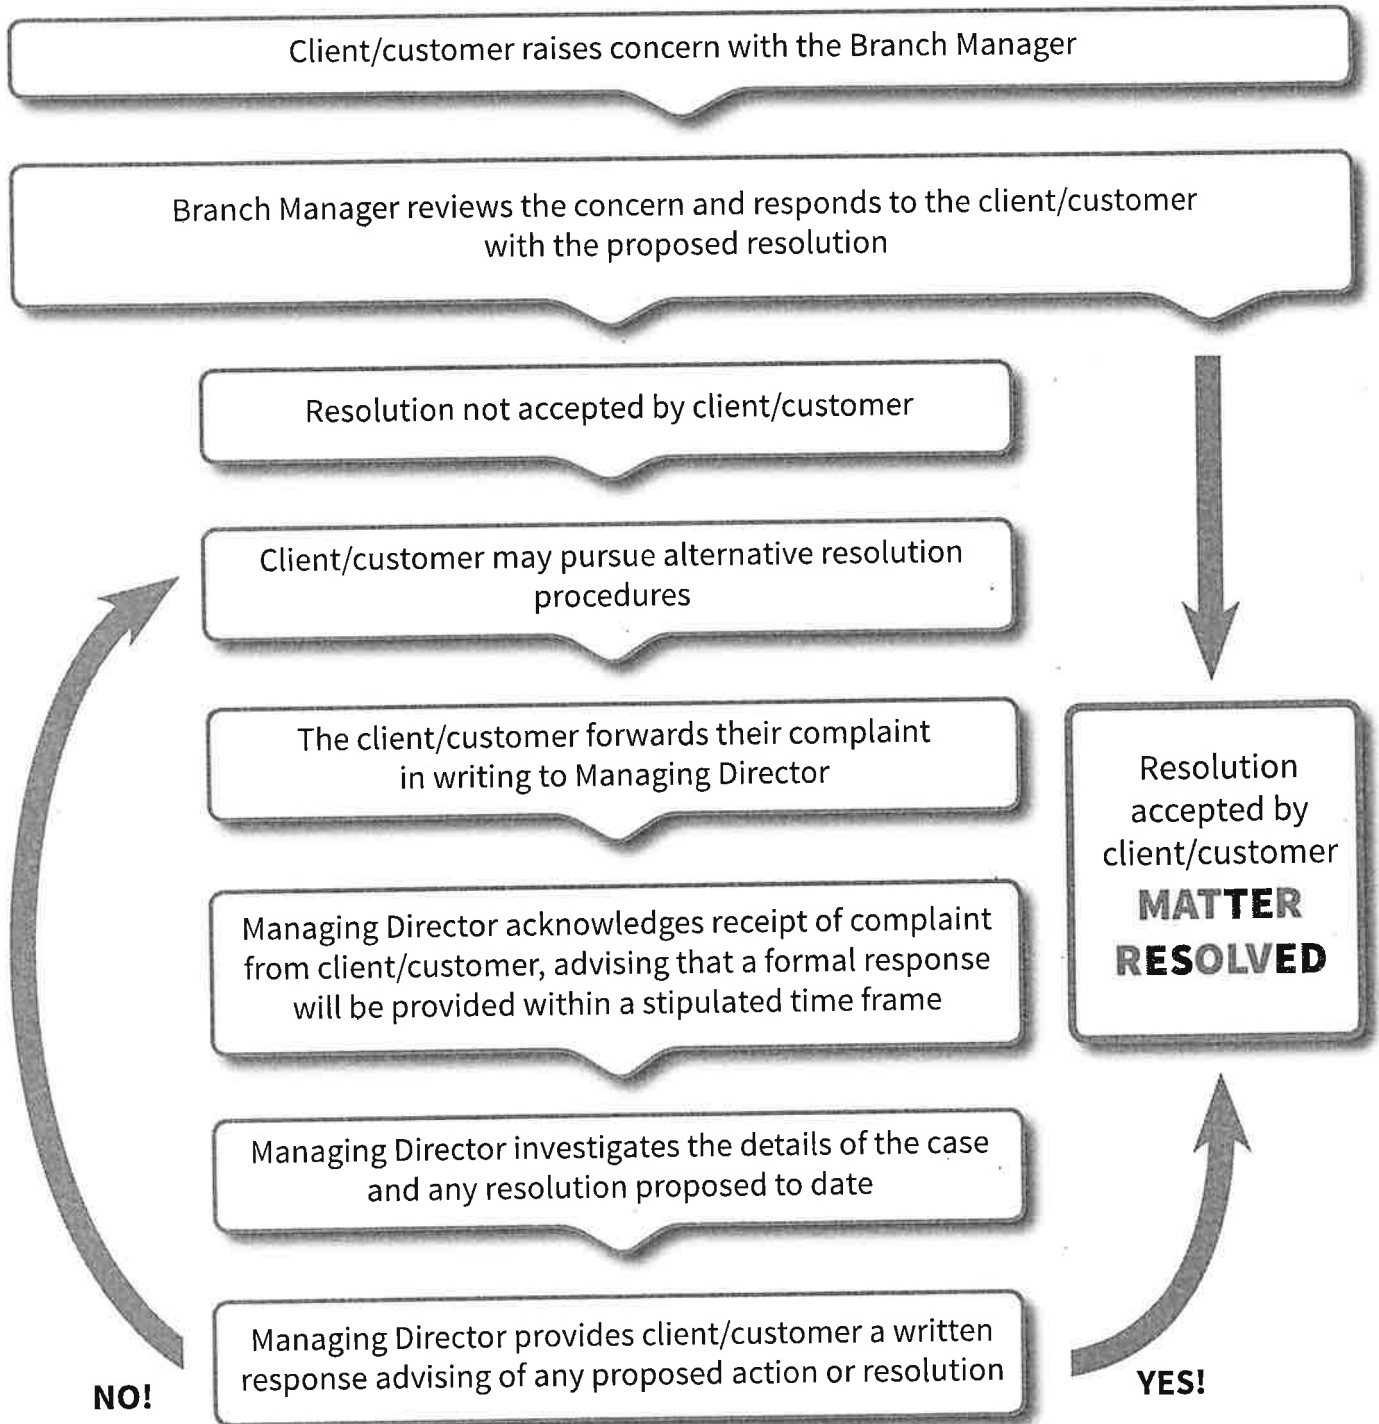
Client/customer raises concern with the Branch Manager

Branch Manager reviews the concern and responds to the client/customer with the proposed resolution

Resolution not accepted by client/customer

Client/customer may pursue alternative resolution procedures

The client/customer forwards their complaint in writing to Managing Director

Managing Director acknowledges receipt of complaint from client/customer, advising that a formal response will be provided within a stipulated time frame

Managing Director investigates the details of the case and any resolution proposed to date

Managing Director provides client/customer a written response advising of any proposed action or resolution

NO!

YES!

Resolution accepted by client/customer
MATTER RESOLVED